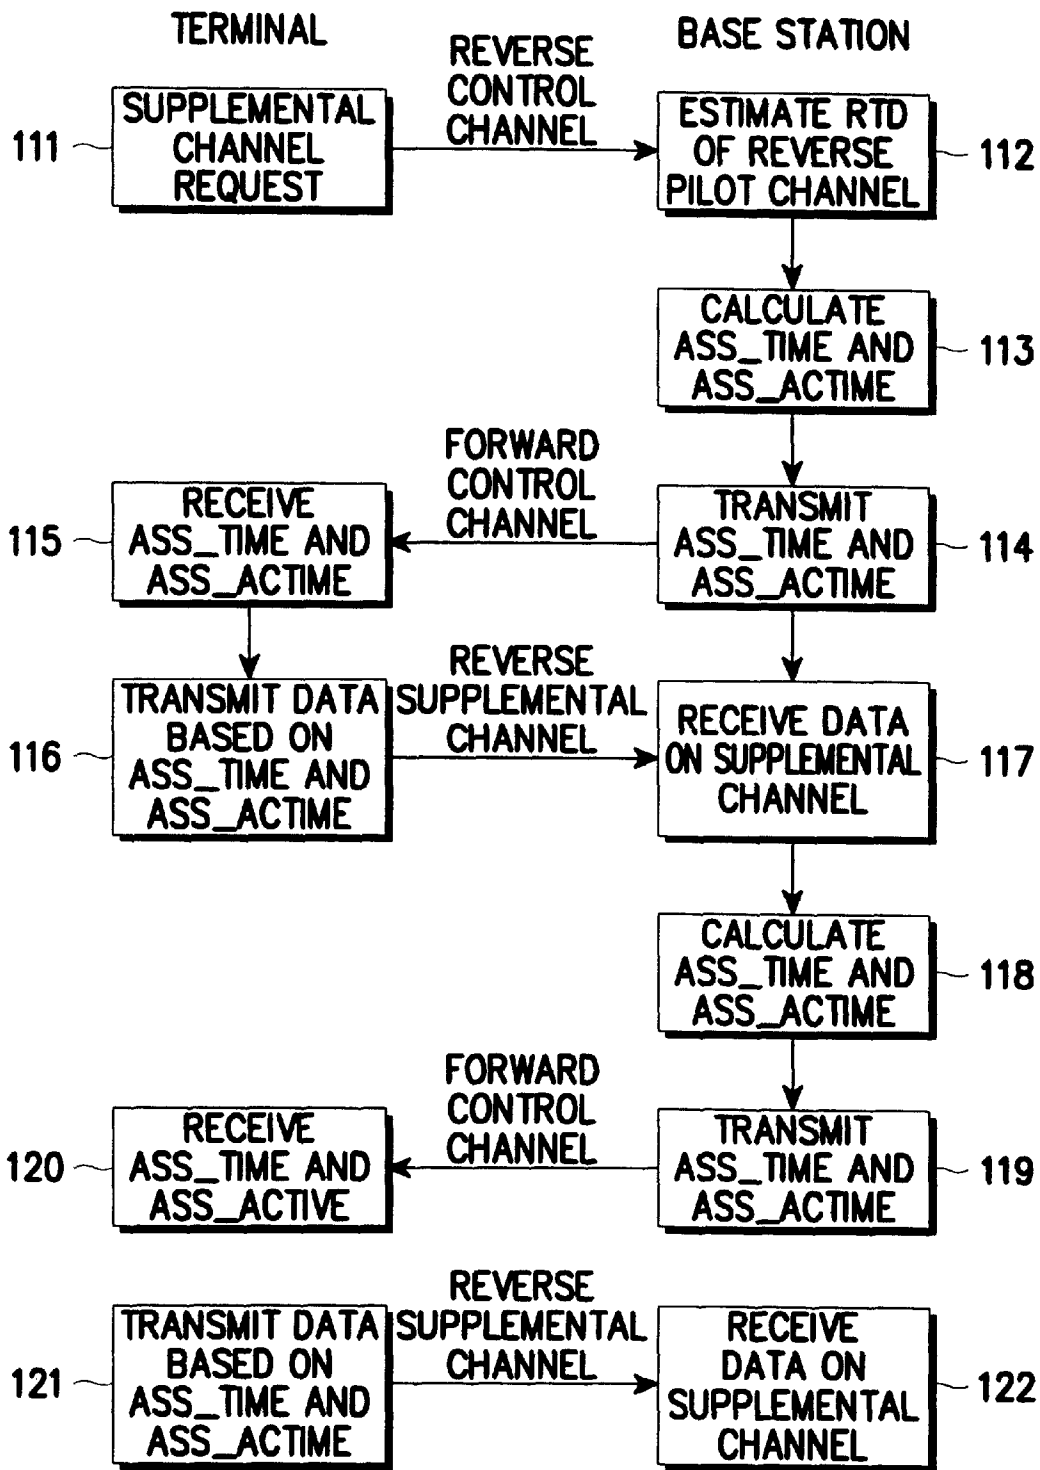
TERMINAL

BASE STATION

111 SUPPLEMENTAL CHANNEL REQUEST

REVERSE CONTROL CHANNEL

ESTIMATE RTD OF REVERSE PILOT CHANNEL 112

CALCULATE ASS_TIME AND ASS_ACTIME 113

FORWARD CONTROL CHANNEL

115 RECEIVE ASS_TIME AND ASS_ACTIME

TRANSMIT ASS_TIME AND ASS_ACTIME 114

REVERSE SUPPLEMENTAL CHANNEL

116 TRANSMIT DATA BASED ON ASS_TIME AND ASS_ACTIME

RECEIVE DATA ON SUPPLEMENTAL CHANNEL 117

CALCULATE ASS_TIME AND ASS_ACTIME 118

FORWARD CONTROL CHANNEL

120 RECEIVE ASS_TIME AND ASS_ACTIVE

TRANSMIT ASS_TIME AND ASS_ACTIME 119

REVERSE SUPPLEMENTAL CHANNEL

121 TRANSMIT DATA BASED ON ASS_TIME AND ASS_ACTIME

RECEIVE DATA ON SUPPLEMENTAL CHANNEL 122